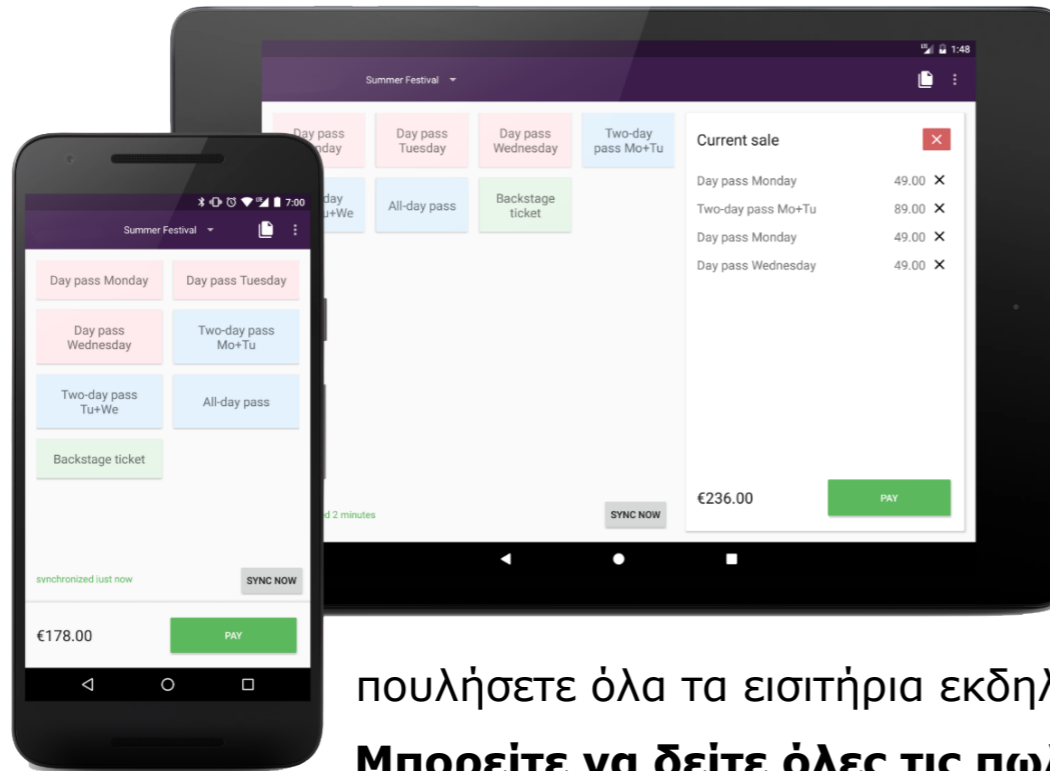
1:48

Summer Festival

Day pass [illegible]nday

Day pass Tuesday

Day pass Wednesday

Two-day pass Mo+Tu

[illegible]day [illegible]u+We

All-day pass

Backstage ticket

Current sale

Day pass Monday 49.00 ✕

Two-day pass Mo+Tu 89.00 ✕

Day pass Monday 49.00 ✕

Day pass Wednesday 49.00 ✕

€236.00

PAY

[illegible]d 2 minutes

SYNC NOW

7:00

Summer Festival

Day pass Monday

Day pass Tuesday

Day pass Wednesday

Two-day pass Mo+Tu

Two-day pass Tu+We

All-day pass

Backstage ticket

synchronized just now

SYNC NOW

€178.00

PAY

πουλήσετε όλα τα εισιτήρια εκδη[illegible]

Μπορείτε να δείτε όλες τις πω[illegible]